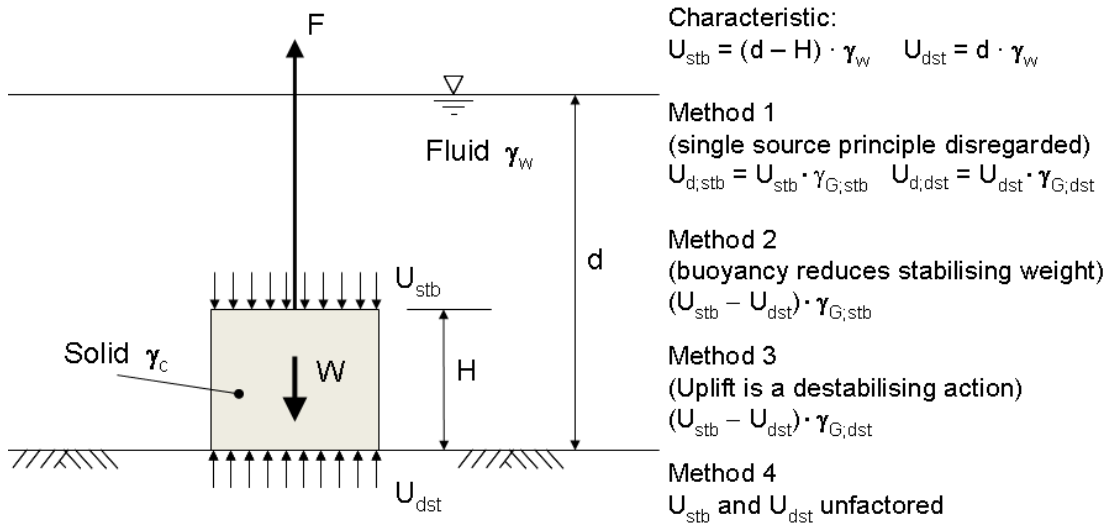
F

Fluid $\gamma_w$

d

$U_{stb}$

H

Solid $\gamma_c$

W

$U_{dst}$

Characteristic:
$U_{stb} = (d - H) \cdot \gamma_w$ $U_{dst} = d \cdot \gamma_w$

Method 1
(single source principle disregarded)
$U_{d;stb} = U_{stb} \cdot \gamma_{G;stb}$ $U_{d;dst} = U_{dst} \cdot \gamma_{G;dst}$

Method 2
(buoyancy reduces stabilising weight)
$(U_{stb} - U_{dst}) \cdot \gamma_{G;stb}$

Method 3
(Uplift is a destabilising action)
$(U_{stb} - U_{dst}) \cdot \gamma_{G;dst}$

Method 4
$U_{stb}$ and $U_{dst}$ unfactored